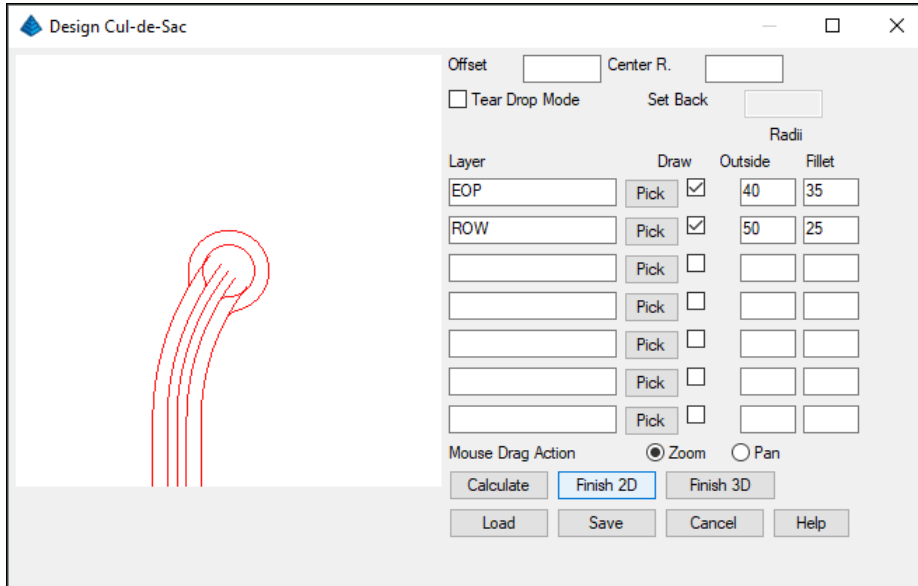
Design Cul-de-Sac

Offset
Center R.
Tear Drop Mode
Set Back
Radii
Layer
Draw
Outside
Fillet

| Layer | | Draw | Outside | Fillet |
|---|---|---|---|---|
| EOP | Pick | ☑ | 40 | 35 |
| ROW | Pick | ☑ | 50 | 25 |
| | Pick | ☐ | | |
| | Pick | ☐ | | |
| | Pick | ☐ | | |
| | Pick | ☐ | | |
| | Pick | ☐ | | |

Mouse Drag Action
Zoom
Pan

Calculate
Finish 2D
Finish 3D
Load
Save
Cancel
Help